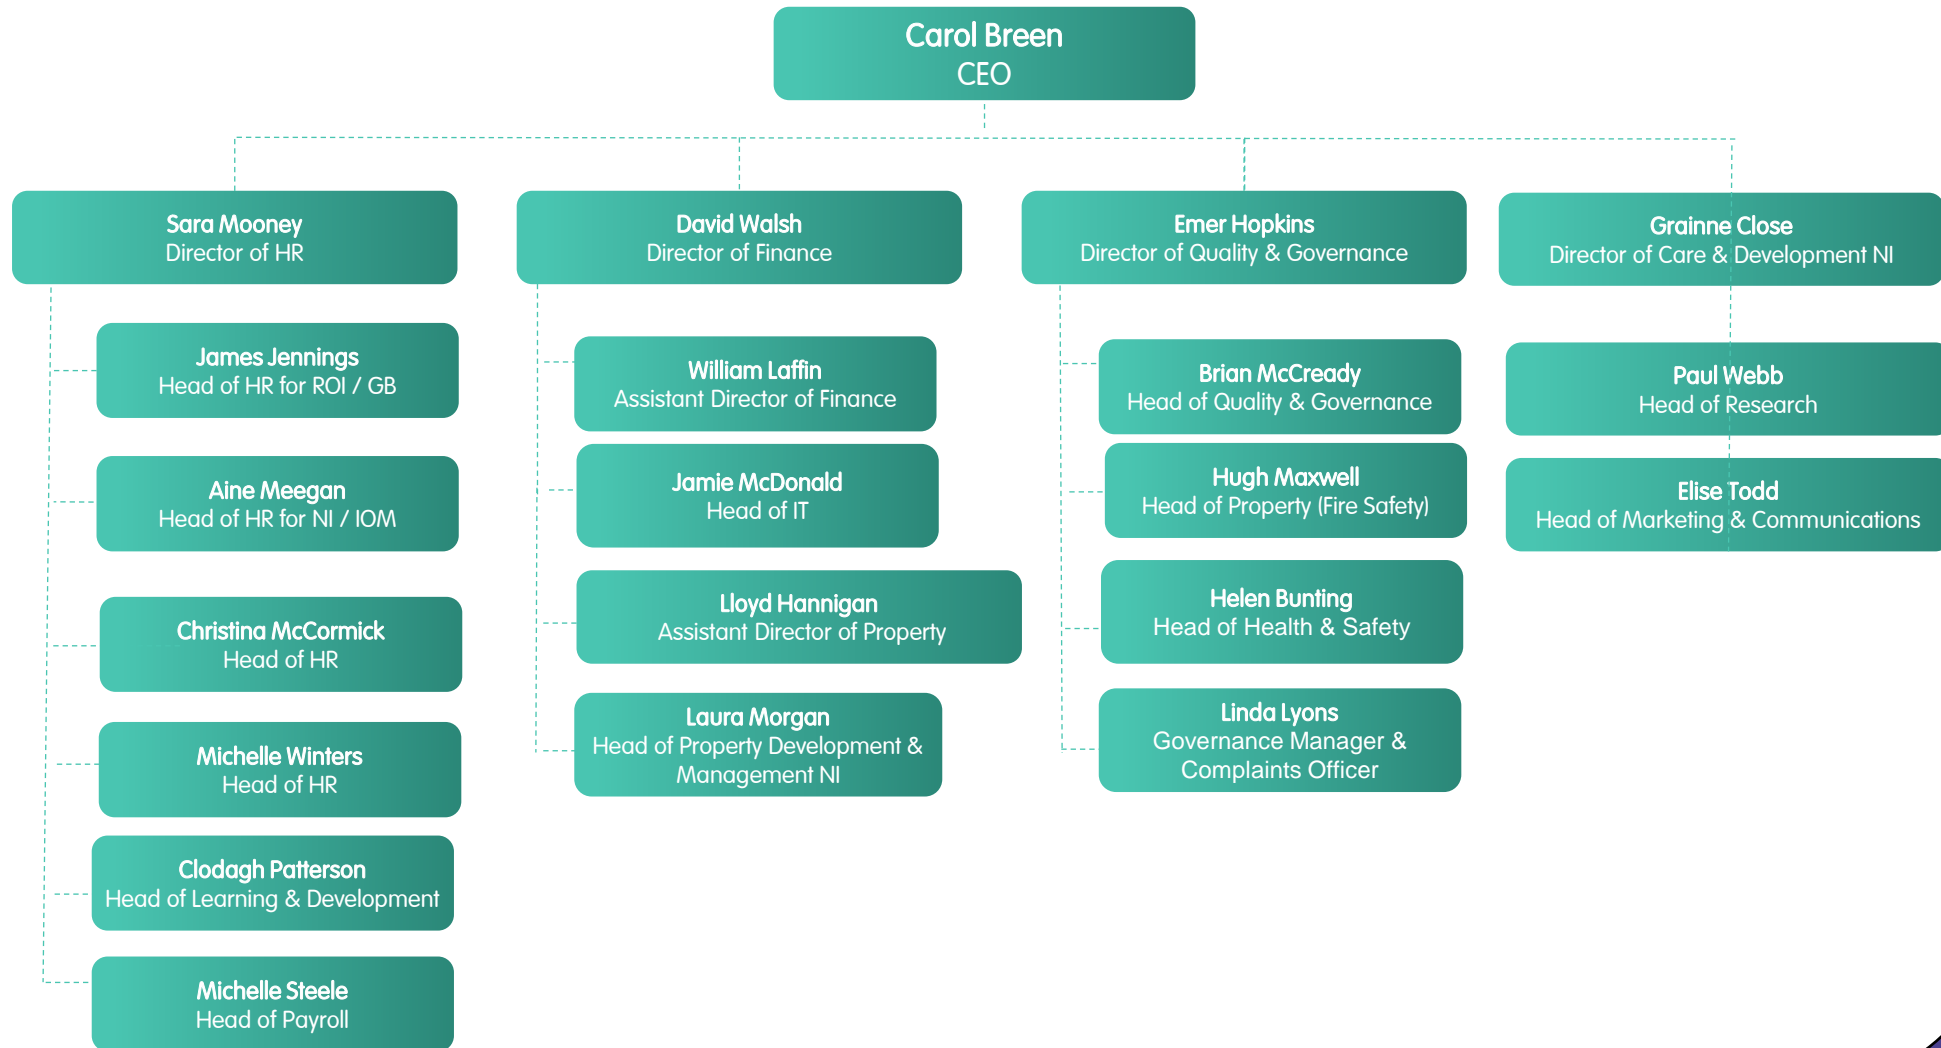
Carol Breen
CEO

Sara Mooney
Director of HR

James Jennings
Head of HR for ROI / GB

Aine Meegan
Head of HR for NI / IOM

Christina McCormick
Head of HR

Michelle Winters
Head of HR

Clodagh Patterson
Head of Learning & Development

Michelle Steele
Head of Payroll

David Walsh
Director of Finance

William Laffin
Assistant Director of Finance

Jamie McDonald
Head of IT

Lloyd Hannigan
Assistant Director of Property

Laura Morgan
Head of Property Development & Management NI

Emer Hopkins
Director of Quality & Governance

Brian McCready
Head of Quality & Governance

Hugh Maxwell
Head of Property (Fire Safety)

Helen Bunting
Head of Health & Safety

Linda Lyons
Governance Manager & Complaints Officer

Grainne Close
Director of Care & Development NI

Paul Webb
Head of Research

Elise Todd
Head of Marketing & Communications